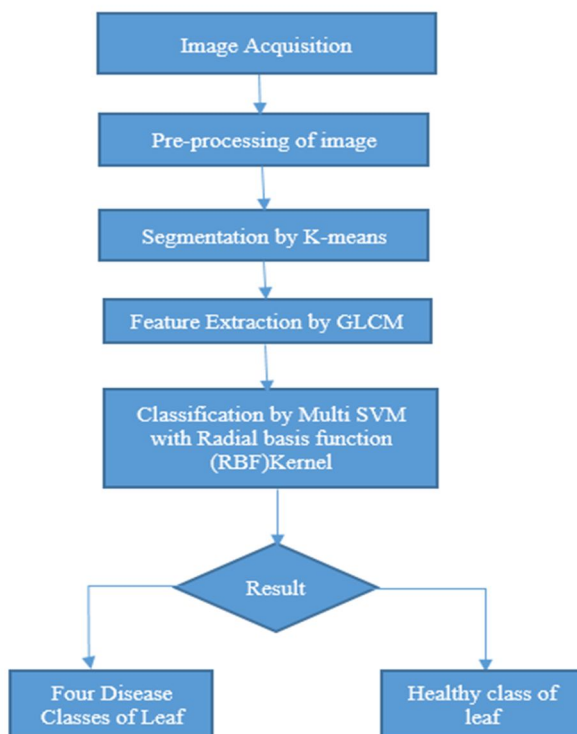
Image Acquisition

Pre-processing of image

Segmentation by K-means

Feature Extraction by GLCM

Classification by Multi SVM with Radial basis function (RBF)Kernel

Result

Four Disease Classes of Leaf

Healthy class of leaf